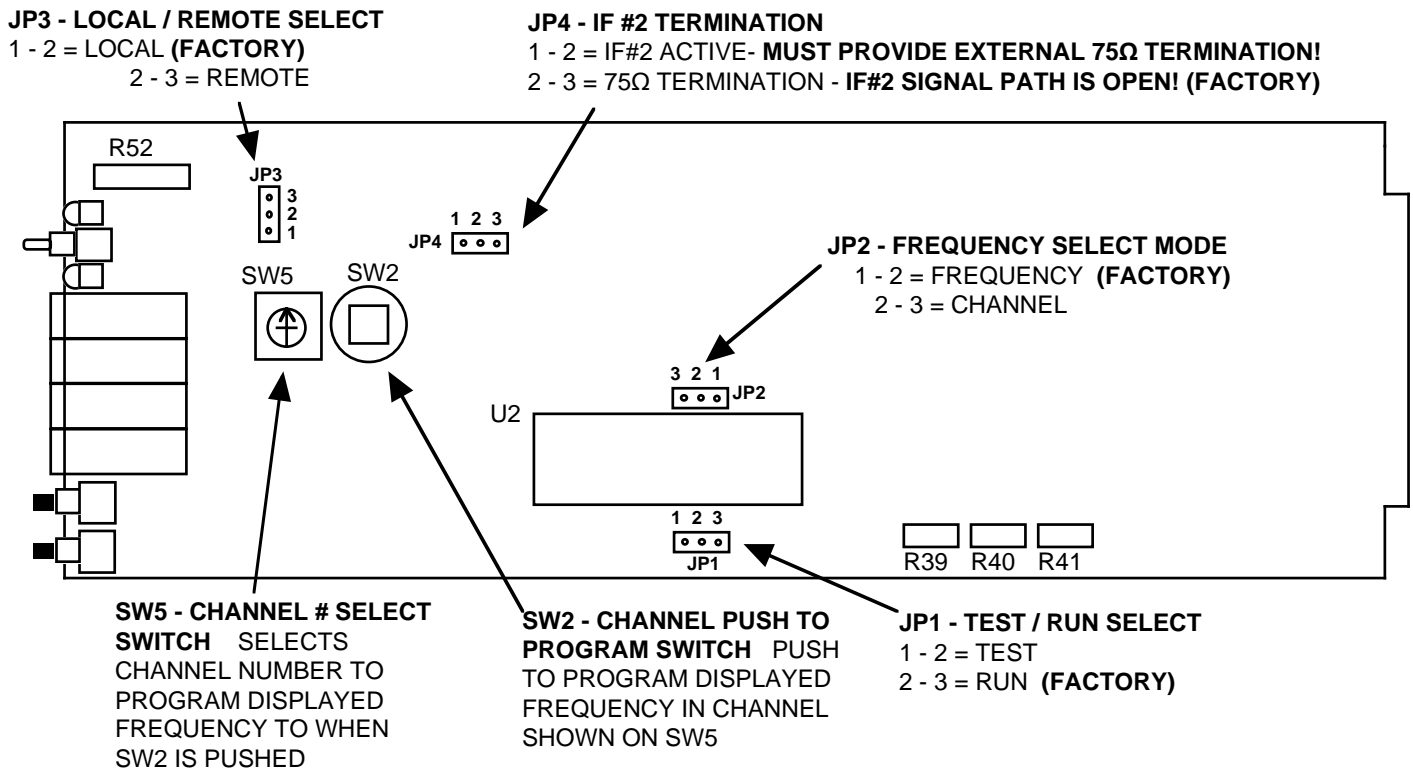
JP3 - LOCAL / REMOTE SELECT
1 - 2 = LOCAL (FACTORY)
2 - 3 = REMOTE

JP4 - IF #2 TERMINATION
1 - 2 = IF#2 ACTIVE- MUST PROVIDE EXTERNAL 75Ω TERMINATION!
2 - 3 = 75Ω TERMINATION - IF#2 SIGNAL PATH IS OPEN! (FACTORY)

R52

JP3
3
2
1

1 2 3
JP4

JP2 - FREQUENCY SELECT MODE
1 - 2 = FREQUENCY (FACTORY)
2 - 3 = CHANNEL

SW5

SW2

3 2 1
JP2

U2

1 2 3
JP1

R39 R40 R41

SW5 - CHANNEL # SELECT SWITCH SELECTS CHANNEL NUMBER TO PROGRAM DISPLAYED FREQUENCY TO WHEN SW2 IS PUSHED

SW2 - CHANNEL PUSH TO PROGRAM SWITCH PUSH TO PROGRAM DISPLAYED FREQUENCY IN CHANNEL SHOWN ON SW5

JP1 - TEST / RUN SELECT
1 - 2 = TEST
2 - 3 = RUN (FACTORY)